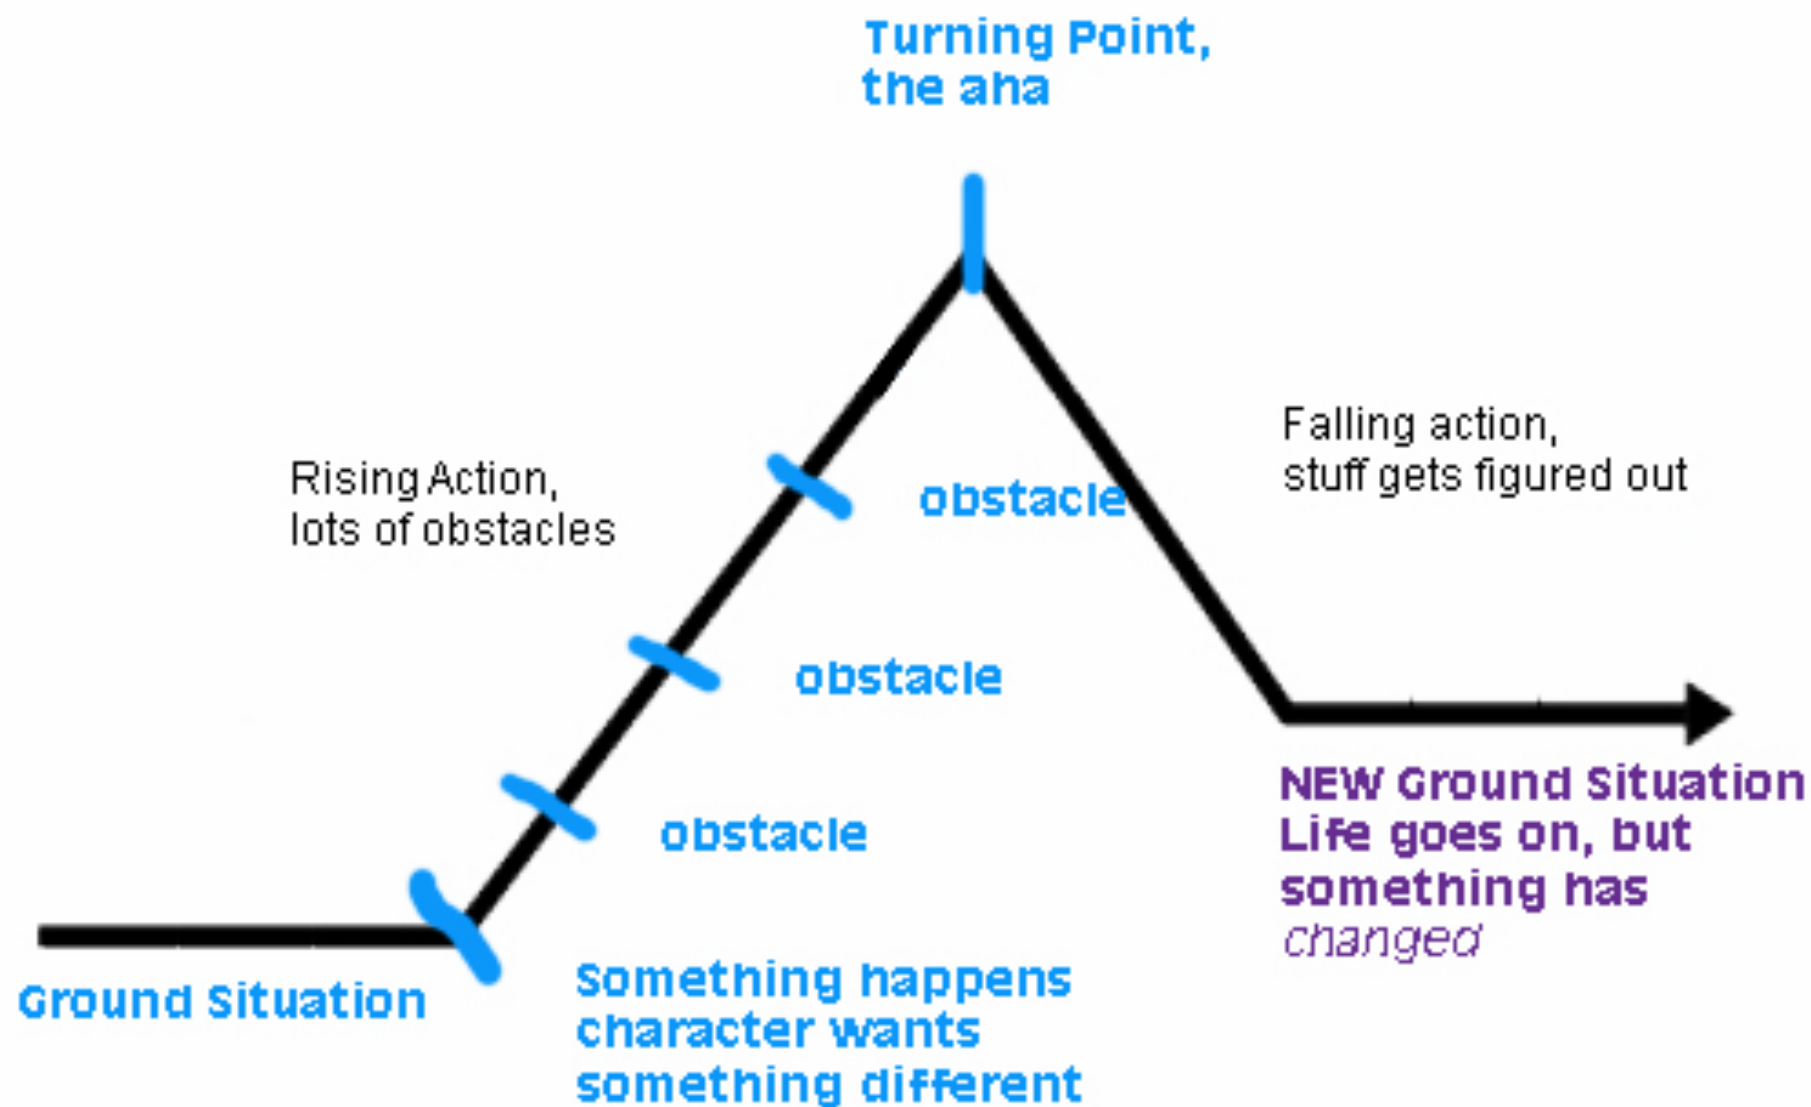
Turning Point, the aha

Rising Action, lots of obstacles

obstacle

Falling action, stuff gets figured out

obstacle

obstacle

NEW Ground Situation Life goes on, but something has *changed*

Ground Situation

Something happens character wants something different